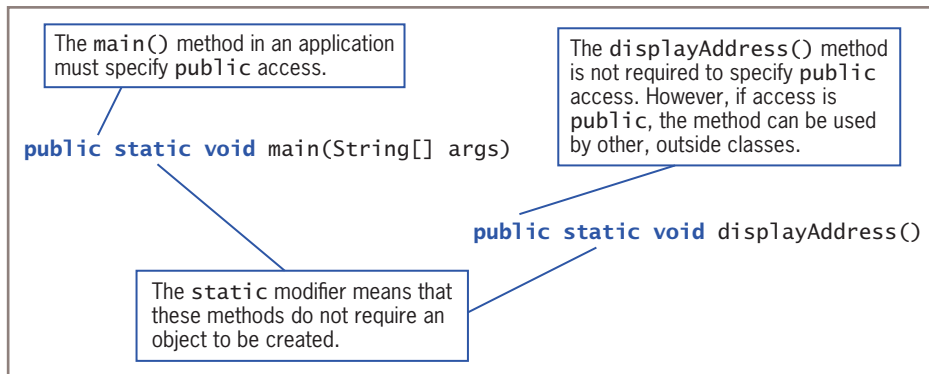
The main() method in an application must specify public access.

The displayAddress() method is not required to specify public access. However, if access is public, the method can be used by other, outside classes.

public static void main(String[] args)

public static void displayAddress()

The static modifier means that these methods do not require an object to be created.